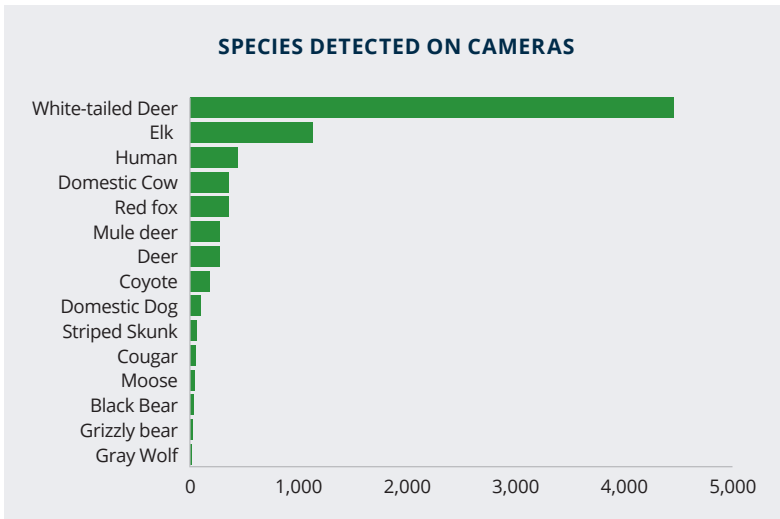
SPECIES DETECTED ON CAMERAS

White-tailed Deer
Elk
Human
Domestic Cow
Red fox
Mule deer
Deer
Coyote
Domestic Dog
Striped Skunk
Cougar
Moose
Black Bear
Grizzly bear
Gray Wolf

0
1,000
2,000
3,000
4,000
5,000